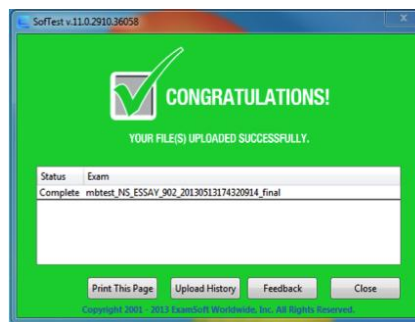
SofTest v.11.0.2910.36058

CONGRATULATIONS!

YOUR FILE(S) UPLOADED SUCCESSFULLY.

| Status | Exam |
|---|---|
| Complete | mbtest_NS_ESSAY_902_20130513174320914_final |

Print This Page | Upload History | Feedback | Close

Copyright 2001 - 2013 ExamSoft Worldwide, Inc. All Rights Reserved.